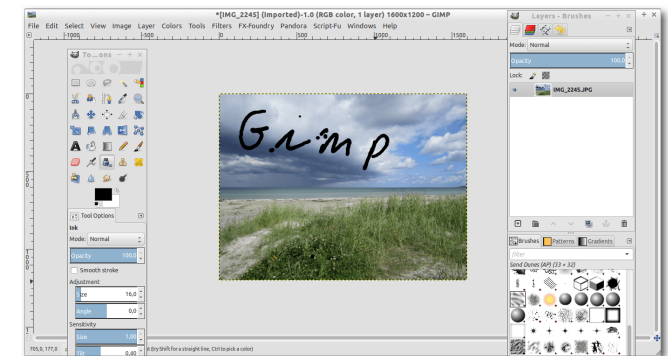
*[IMG_2245] (Imported)-1.0 (RGB color, 1 layer) 1600x1200 – GIMP

File Edit Select View Image Layer Colors Tools Filters FX-Foundry Pandora Script-Fu Windows Help

|-1000 |-500 |0 |500 |1000 |1500

To...ons

Tool Options

Ink

Mode: Normal

Opacity 100,0

Smooth stroke

Adjustment

ize 16,0

Angle 0,0

Sensitivity

size 1,00

Ti 0,40

Gimp

Layers - Brushes

Mode: Normal

Opacity 100,0

Lock:

IMG_2245.JPG

Brushes Patterns Gradients

filter

Sand Dunes (AP) (33 × 33)

793,0, 177,0 (try Shift for a straight line, Ctrl to pick a color)